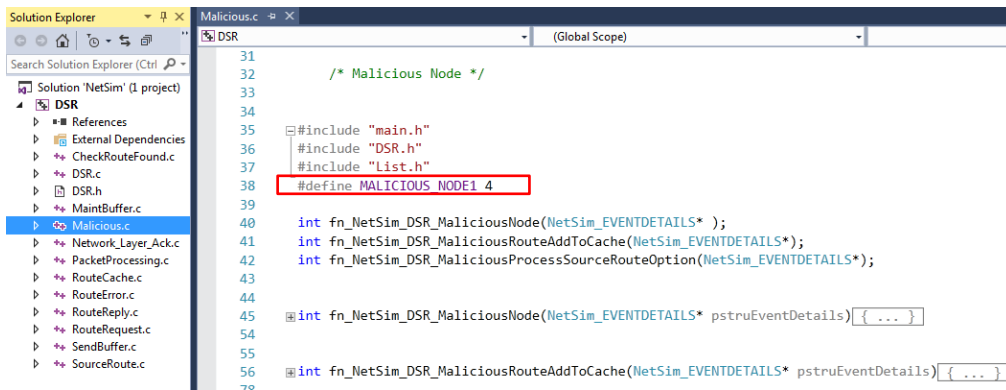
Solution Explorer

Search Solution Explorer (Ctrl

Solution 'NetSim' (1 project)
DSR
References
External Dependencies
CheckRouteFound.c
DSR.c
DSR.h
MaintBuffer.c
Malicious.c
Network_Layer_Ack.c
PacketProcessing.c
RouteCache.c
RouteError.c
RouteReply.c
RouteRequest.c
SendBuffer.c
SourceRoute.c

Malicious.c

DSR

(Global Scope)

31
32 /* Malicious Node */
33
34
35 #include "main.h"
36 #include "DSR.h"
37 #include "List.h"
38 #define MALICIOUS_NODE1 4
39
40 int fn_NetSim_DSR_MaliciousNode(NetSim_EVENTDETAILS* );
41 int fn_NetSim_DSR_MaliciousRouteAddToCache(NetSim_EVENTDETAILS*);
42 int fn_NetSim_DSR_MaliciousProcessSourceRouteOption(NetSim_EVENTDETAILS*);
43
44
45 int fn_NetSim_DSR_MaliciousNode(NetSim_EVENTDETAILS* pstruEventDetails) { ... }
54
55
56 int fn_NetSim_DSR_MaliciousRouteAddToCache(NetSim_EVENTDETAILS* pstruEventDetails) { ... }